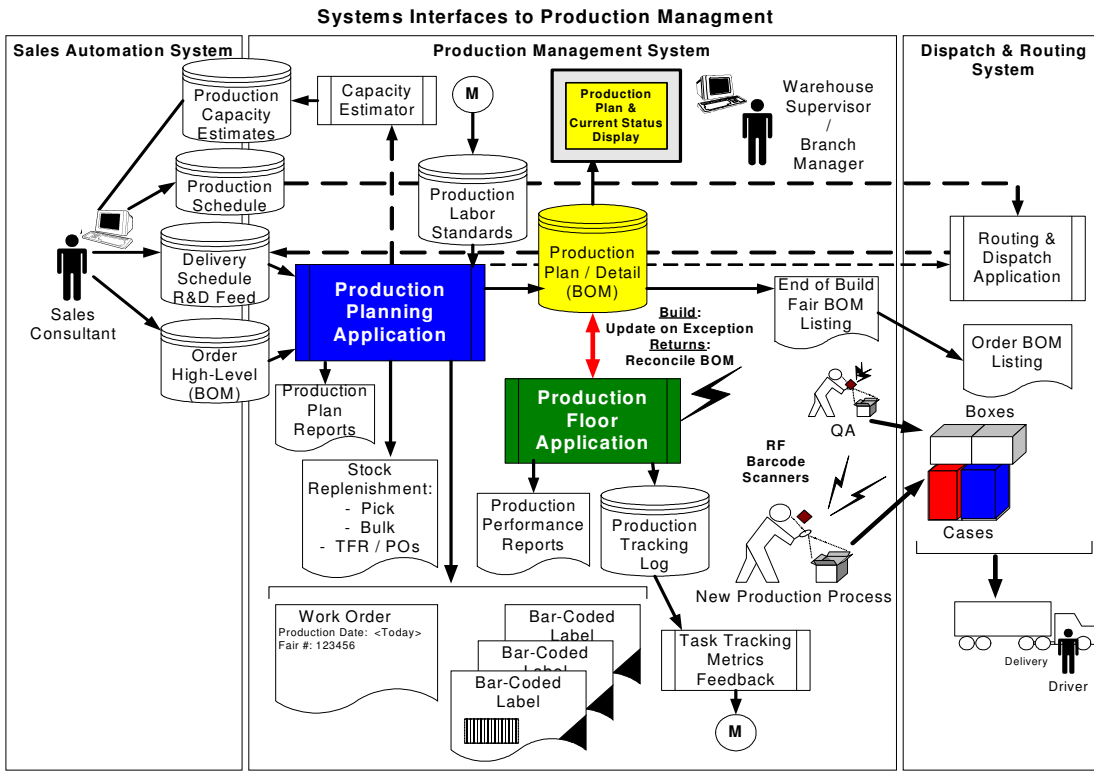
Systems Interfaces to Production Managment

Sales Automation System

Production Capacity Estimates

Production Schedule

Delivery Schedule R&D Feed

Order High-Level (BOM)

Sales Consultant

Production Management System

Capacity Estimator

M

Production Plan & Current Status Display

Warehouse Supervisor / Branch Manager

Production Labor Standards

Production Plan / Detail (BOM)

Production Planning Application

End of Build Fair BOM Listing

Build: Update on Exception
Returns: Reconcile BOM

Production Plan Reports

Production Floor Application

Stock Replenishment:
- Pick
- Bulk
- TFR / POs

Production Performance Reports

Production Tracking Log

Work Order
Production Date: <Today>
Fair #: 123456

Bar-Coded Label

Bar-Coded Label

Bar-Coded Label

Task Tracking Metrics Feedback

M

RF Barcode Scanners

QA

New Production Process

Dispatch & Routing System

Routing & Dispatch Application

Order BOM Listing

Boxes

Cases

Delivery

Driver